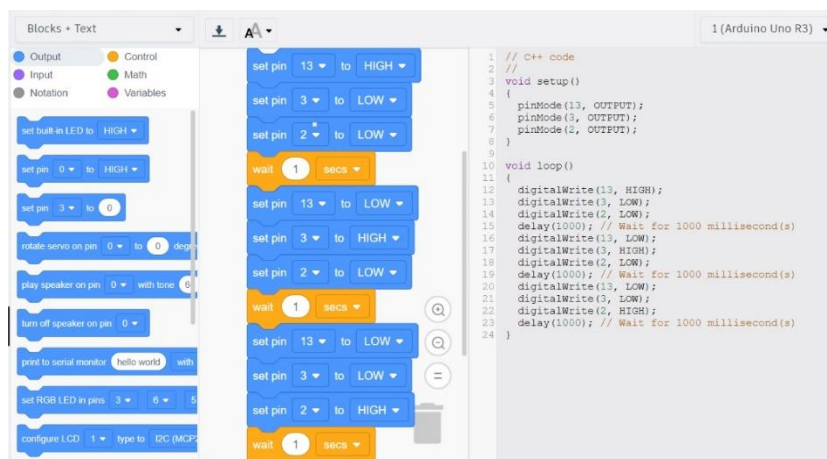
Blocks + Text
1 (Arduino Uno R3)

Output
Control
Input
Math
Notation
Variables

set built-in LED to HIGH
set pin 0 to HIGH
set pin 3 to 0
rotate servo on pin 0 to 0 degr
play speaker on pin 0 with tone 6
turn off speaker on pin 0
print to serial monitor hello world with
set RGB LED in pins 3 6 5
configure LCD 1 type to I2C (MCP2

set pin 13 to HIGH
set pin 3 to LOW
set pin 2 to LOW
wait 1 secs
set pin 13 to LOW
set pin 3 to HIGH
set pin 2 to LOW
wait 1 secs
set pin 13 to LOW
set pin 3 to LOW
set pin 2 to HIGH
wait 1 secs

1 // C++ code
2 //
3 void setup()
4 {
5 pinMode(13, OUTPUT);
6 pinMode(3, OUTPUT);
7 pinMode(2, OUTPUT);
8 }
9
10 void loop()
11 {
12 digitalWrite(13, HIGH);
13 digitalWrite(3, LOW);
14 digitalWrite(2, LOW);
15 delay(1000); // Wait for 1000 millisecond(s)
16 digitalWrite(13, LOW);
17 digitalWrite(3, HIGH);
18 digitalWrite(2, LOW);
19 delay(1000); // Wait for 1000 millisecond(s)
20 digitalWrite(13, LOW);
21 digitalWrite(3, LOW);
22 digitalWrite(2, HIGH);
23 delay(1000); // Wait for 1000 millisecond(s)
24 }